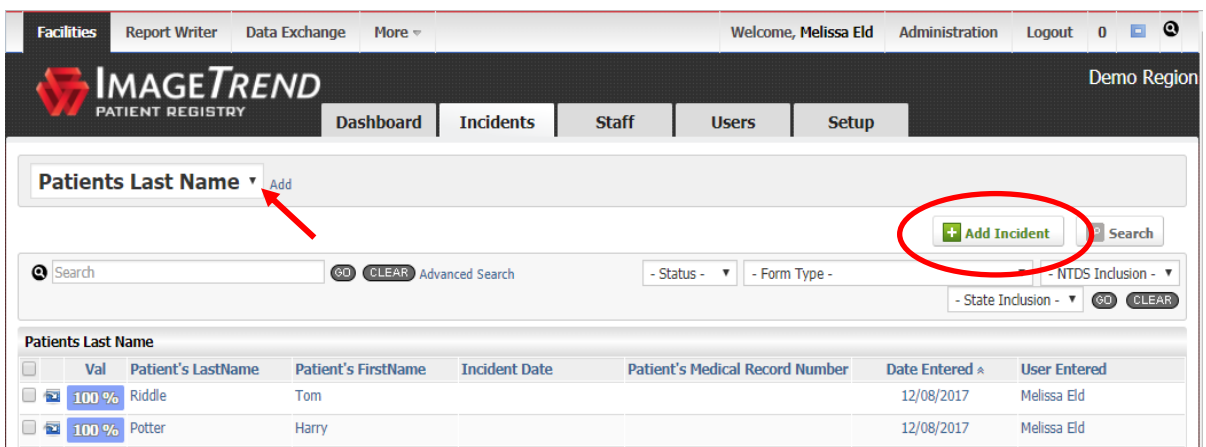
Facilities | Report Writer | Data Exchange | More

Welcome, Melissa Eld | Administration | Logout | 0

IMAGETREND
PATIENT REGISTRY

Demo Region

Dashboard | Incidents | Staff | Users | Setup

Patients Last Name Add

Add Incident | Search

Search GO CLEAR Advanced Search - Status - - Form Type - - NTDS Inclusion -
- State Inclusion - GO CLEAR

Patients Last Name

| | Val | Patient's LastName | Patient's FirstName | Incident Date | Patient's Medical Record Number | Date Entered | User Entered |
|---|---|---|---|---|---|---|---|
| | 100 % | Riddle | Tom | | | 12/08/2017 | Melissa Eld |
| | 100 % | Potter | Harry | | | 12/08/2017 | Melissa Eld |